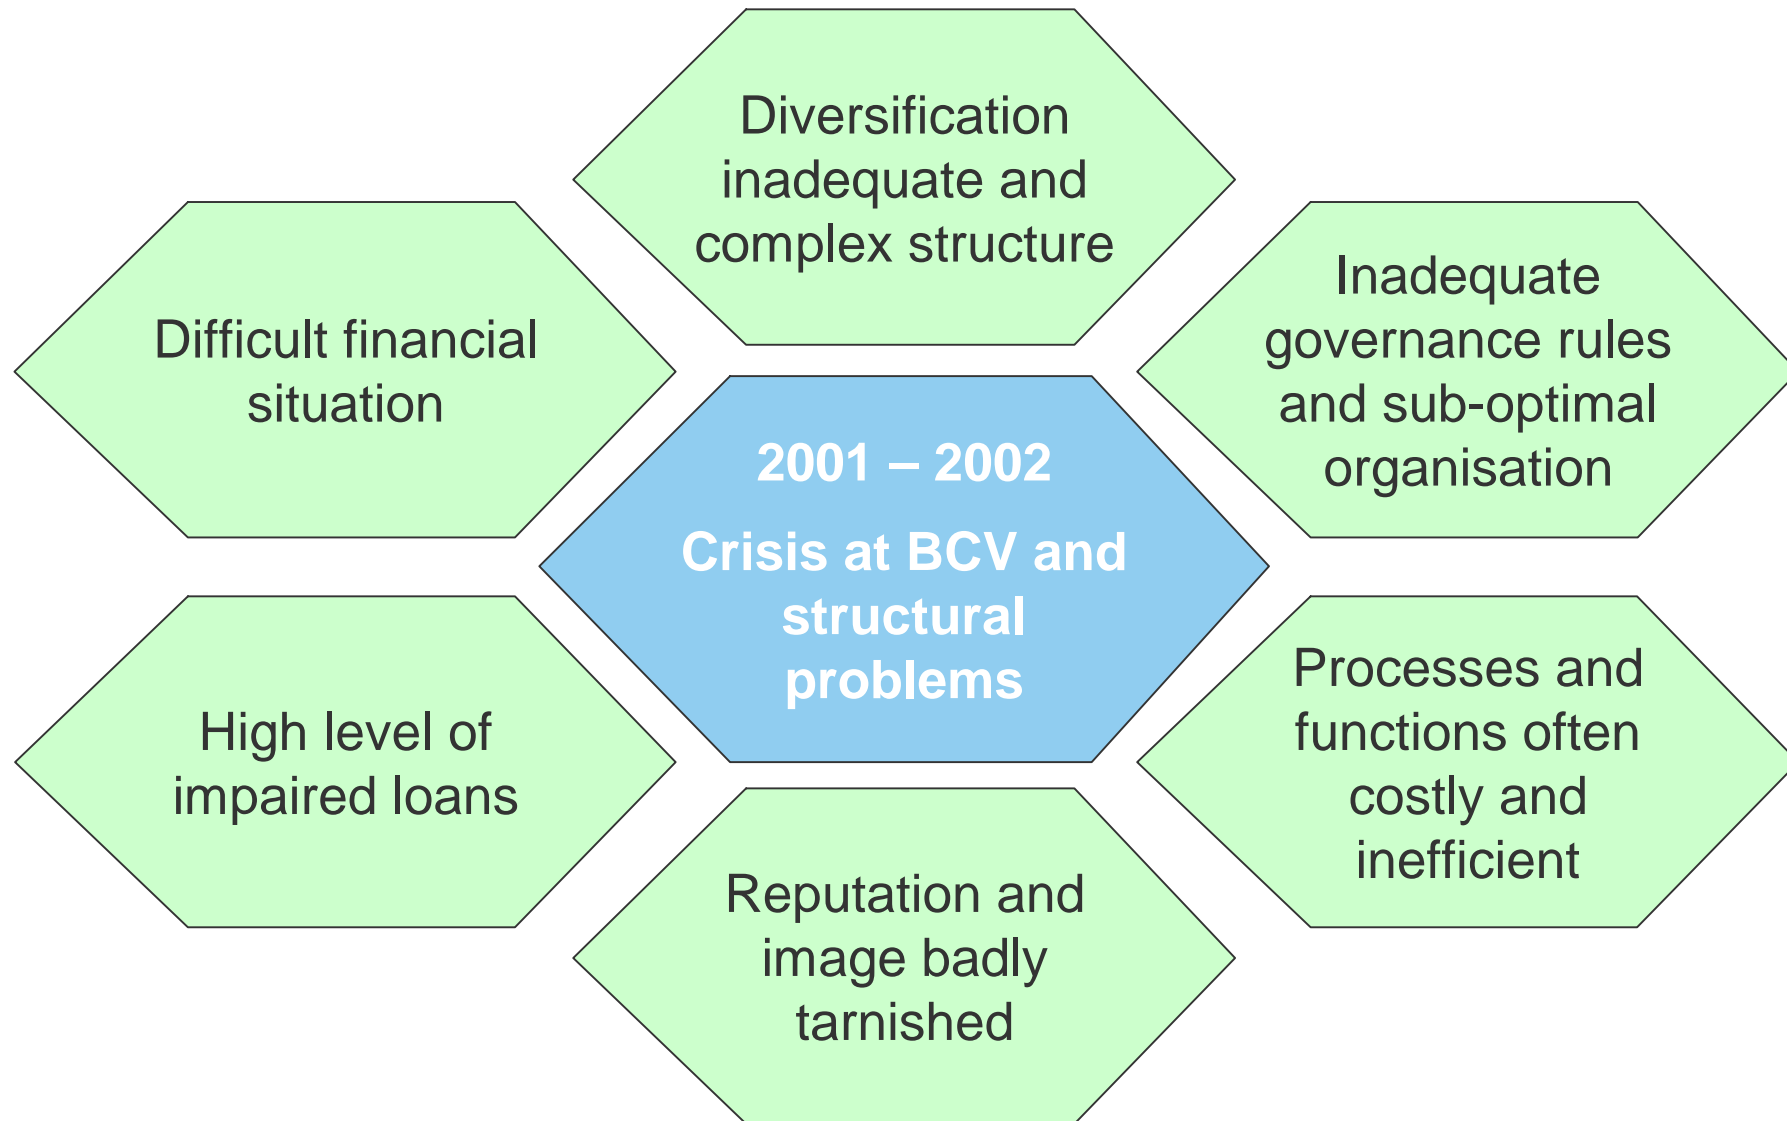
Diversification inadequate and complex structure

Difficult financial situation

Inadequate governance rules and sub-optimal organisation

2001 – 2002

Crisis at BCV and structural problems

High level of impaired loans

Processes and functions often costly and inefficient

Reputation and image badly tarnished